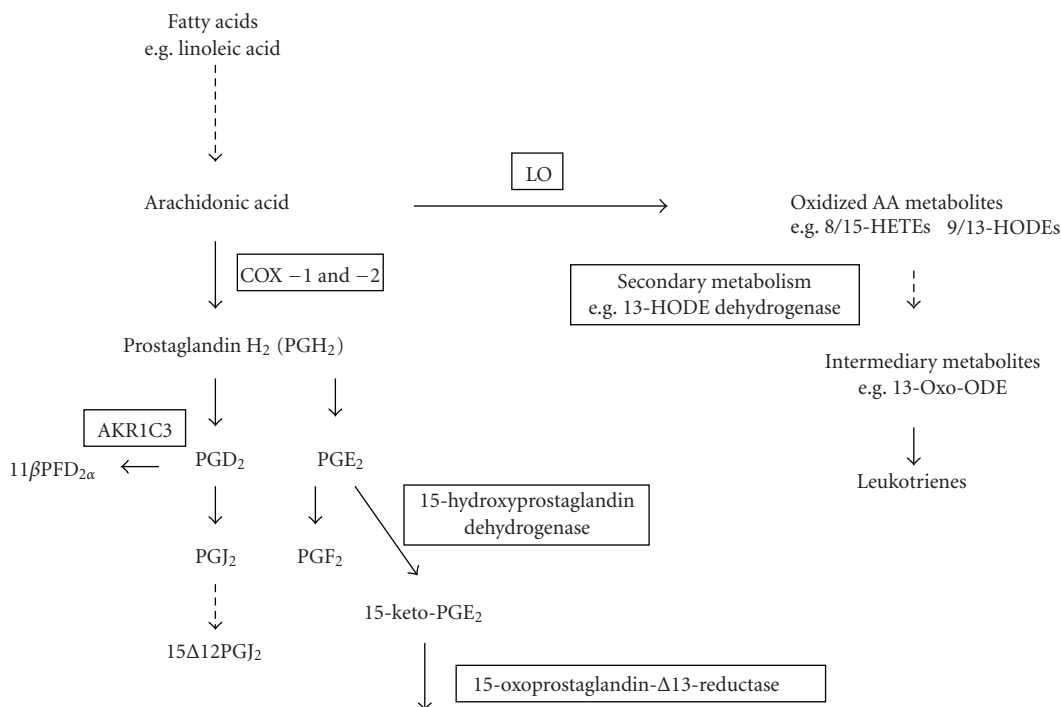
Fatty acids
e.g. linoleic acid

Arachidonic acid

LO

Oxidized AA metabolites
e.g. 8/15-HETEs 9/13-HODEs

COX −1 and −2

Secondary metabolism
e.g. 13-HODE dehydrogenase

Prostaglandin $H_2$ ($PGH_2$)

Intermediary metabolites
e.g. 13-Oxo-ODE

AKR1C3

$11\beta PFD_{2\alpha}$

$PGD_2$

$PGE_2$

Leukotrienes

15-hydroxyprostaglandin dehydrogenase

$PGJ_2$

$PGF_2$

15-keto-$PGE_2$

$15\Delta12PGJ_2$

15-oxoprostaglandin-$\Delta$13-reductase